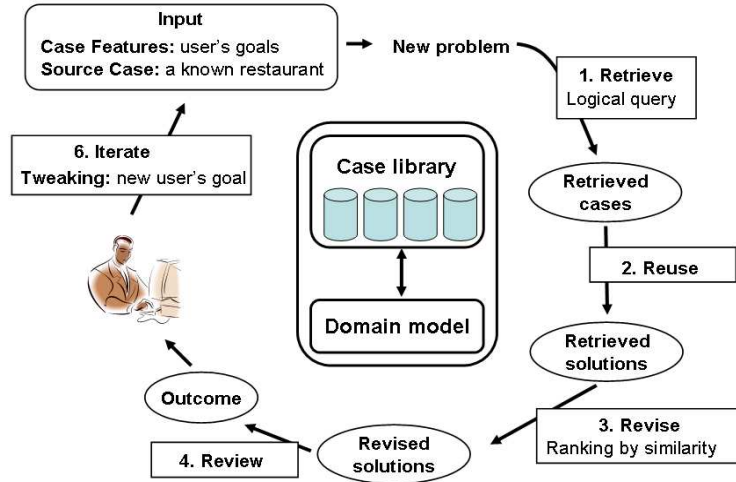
Input
Case Features: user's goals
Source Case: a known restaurant

New problem

1. Retrieve
Logical query

Retrieved cases

2. Reuse

Retrieved solutions

3. Revise
Ranking by similarity

Revised solutions

4. Review

Outcome

6. Iterate
Tweaking: new user's goal

Case library

Domain model